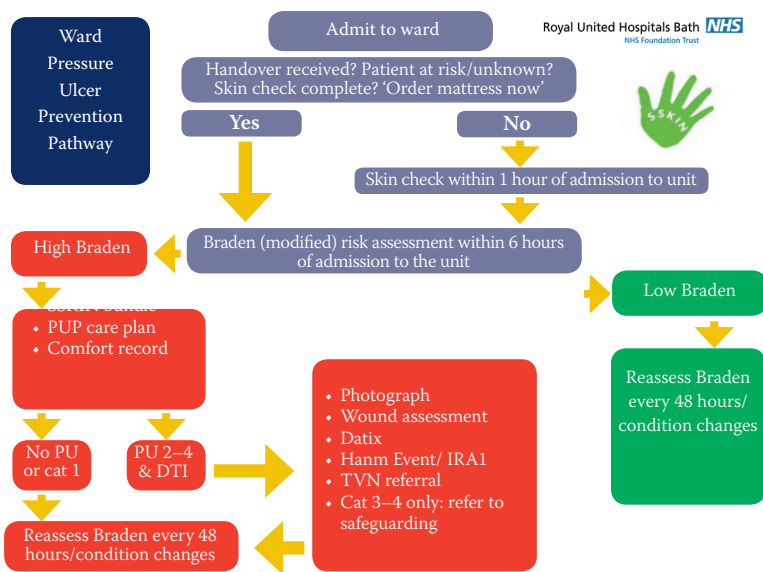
Ward Pressure Ulcer Prevention Pathway

Admit to ward

Royal United Hospitals Bath NHS
NHS Foundation Trust

SSKIN

Handover received? Patient at risk/unknown? Skin check complete? 'Order mattress now'

Yes

No

Skin check within 1 hour of admission to unit

High Braden

Braden (modified) risk assessment within 6 hours of admission to the unit

Low Braden

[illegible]
• PUP care plan
• Comfort record

Reassess Braden every 48 hours/ condition changes

• Photograph
• Wound assessment
• Datix
• Hanm Event/ IRA1
• TVN referral
• Cat 3–4 only: refer to safeguarding

No PU or cat 1

PU 2–4 & DTI

Reassess Braden every 48 hours/condition changes